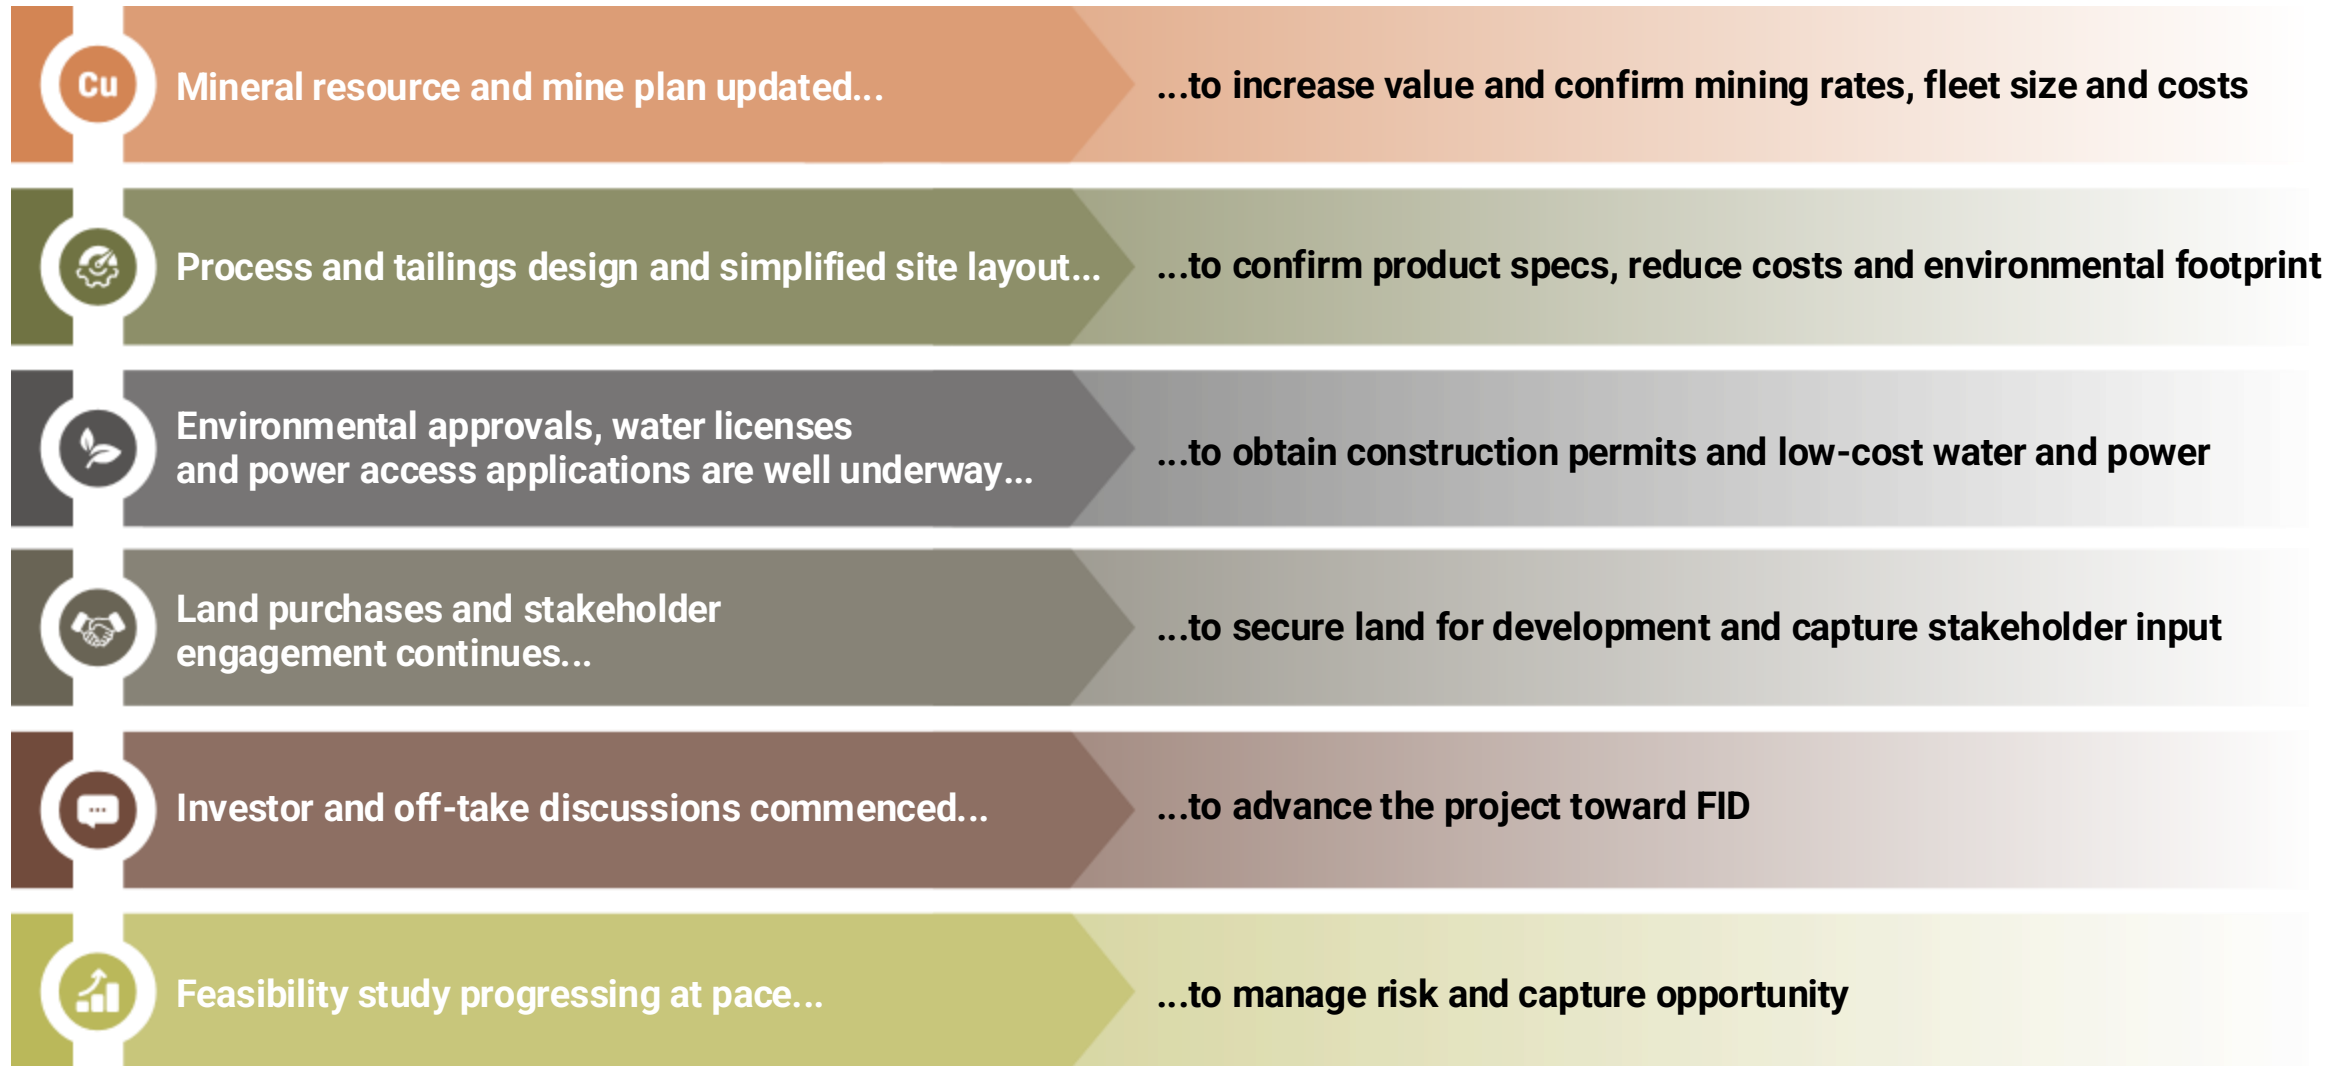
Cu

Mineral resource and mine plan updated...

...to increase value and confirm mining rates, fleet size and costs

Process and tailings design and simplified site layout...

...to confirm product specs, reduce costs and environmental footprint

Environmental approvals, water licenses and power access applications are well underway...

...to obtain construction permits and low-cost water and power

Land purchases and stakeholder engagement continues...

...to secure land for development and capture stakeholder input

Investor and off-take discussions commenced...

...to advance the project toward FID

Feasibility study progressing at pace...

...to manage risk and capture opportunity